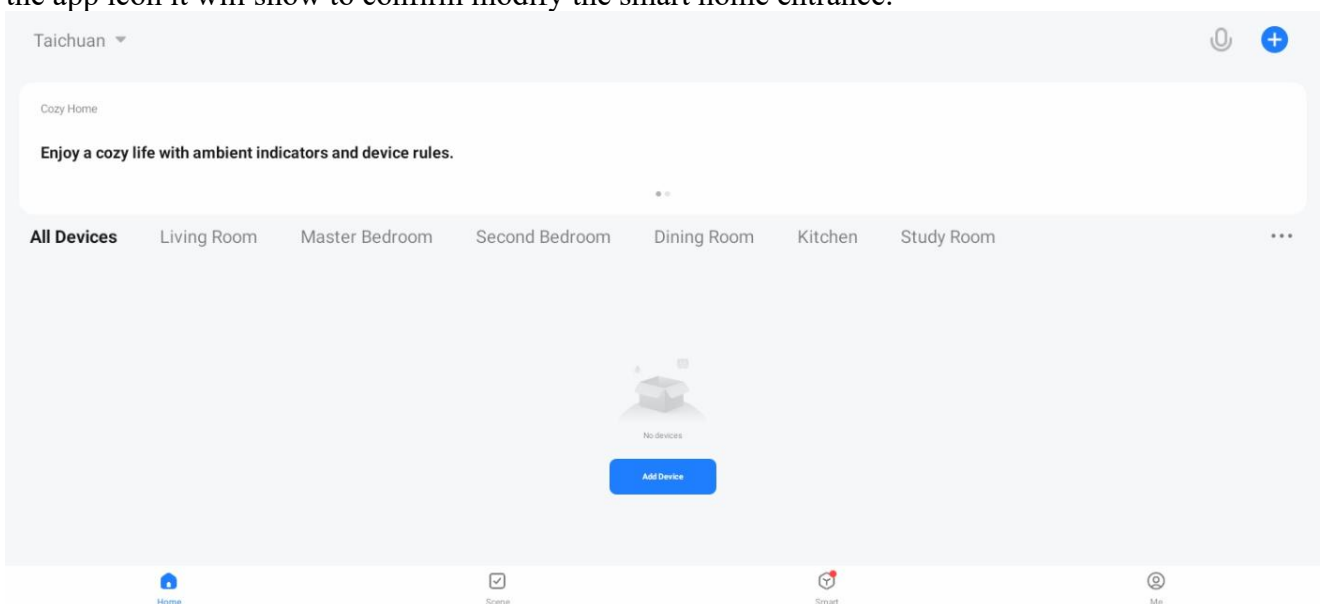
the app icon it will show to confirm modify the smart home entrance.

Taichuan

Cozy Home

Enjoy a cozy life with ambient indicators and device rules.

All Devices Living Room Master Bedroom Second Bedroom Dining Room Kitchen Study Room

No devices

Add Device

Home Scene Smart Me